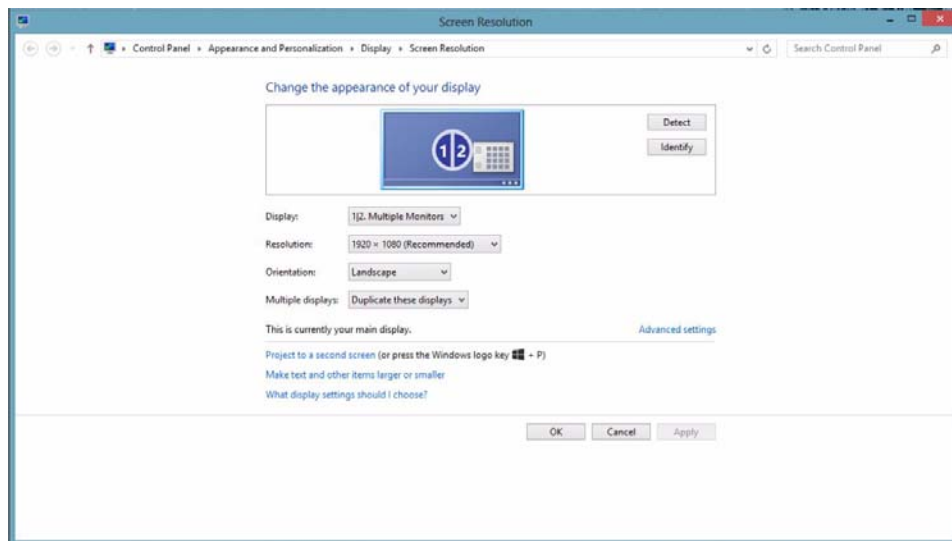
Screen Resolution

Control Panel › Appearance and Personalization › Display › Screen Resolution

Search Control Panel

Change the appearance of your display

1|2

Detect

Identify

Display: 1|2. Multiple Monitors

Resolution: 1920 × 1080 (Recommended)

Orientation: Landscape

Multiple displays: Duplicate these displays

This is currently your main display.

Advanced settings

Project to a second screen (or press the Windows logo key + P)

Make text and other items larger or smaller

What display settings should I choose?

OK Cancel Apply